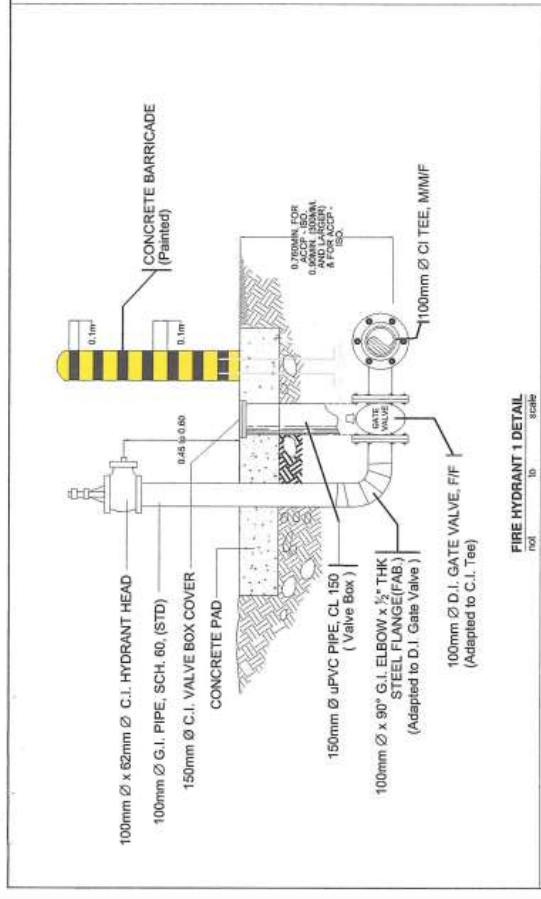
CONCRETE BARRICADE
(Painted)

0.1m

0.1m

0.760MIN. FOR ACCP - ISO. 0.90MIN. (300MM. AND LARGER) & FOR ACCP - ISO.

100mm Ø CI TEE, M/M/F

0.45 to 0.60

GATE VALVE

100mm Ø x 62mm Ø C.I. HYDRANT HEAD

100mm Ø G.I. PIPE, SCH. 80, (STD)

150mm Ø C.I. VALVE BOX COVER

CONCRETE PAD

150mm Ø uPVC PIPE, CL 150
( Valve Box )

100mm Ø x 90° G.I. ELBOW x $\frac{1}{2}$" THK STEEL FLANGE(FAB.)
(Adapted to D.I Gate Valve )

100mm Ø D.I. GATE VALVE, F/F
(Adapted to C.I. Tee)

FIRE HYDRANT 1 DETAIL
not to scale